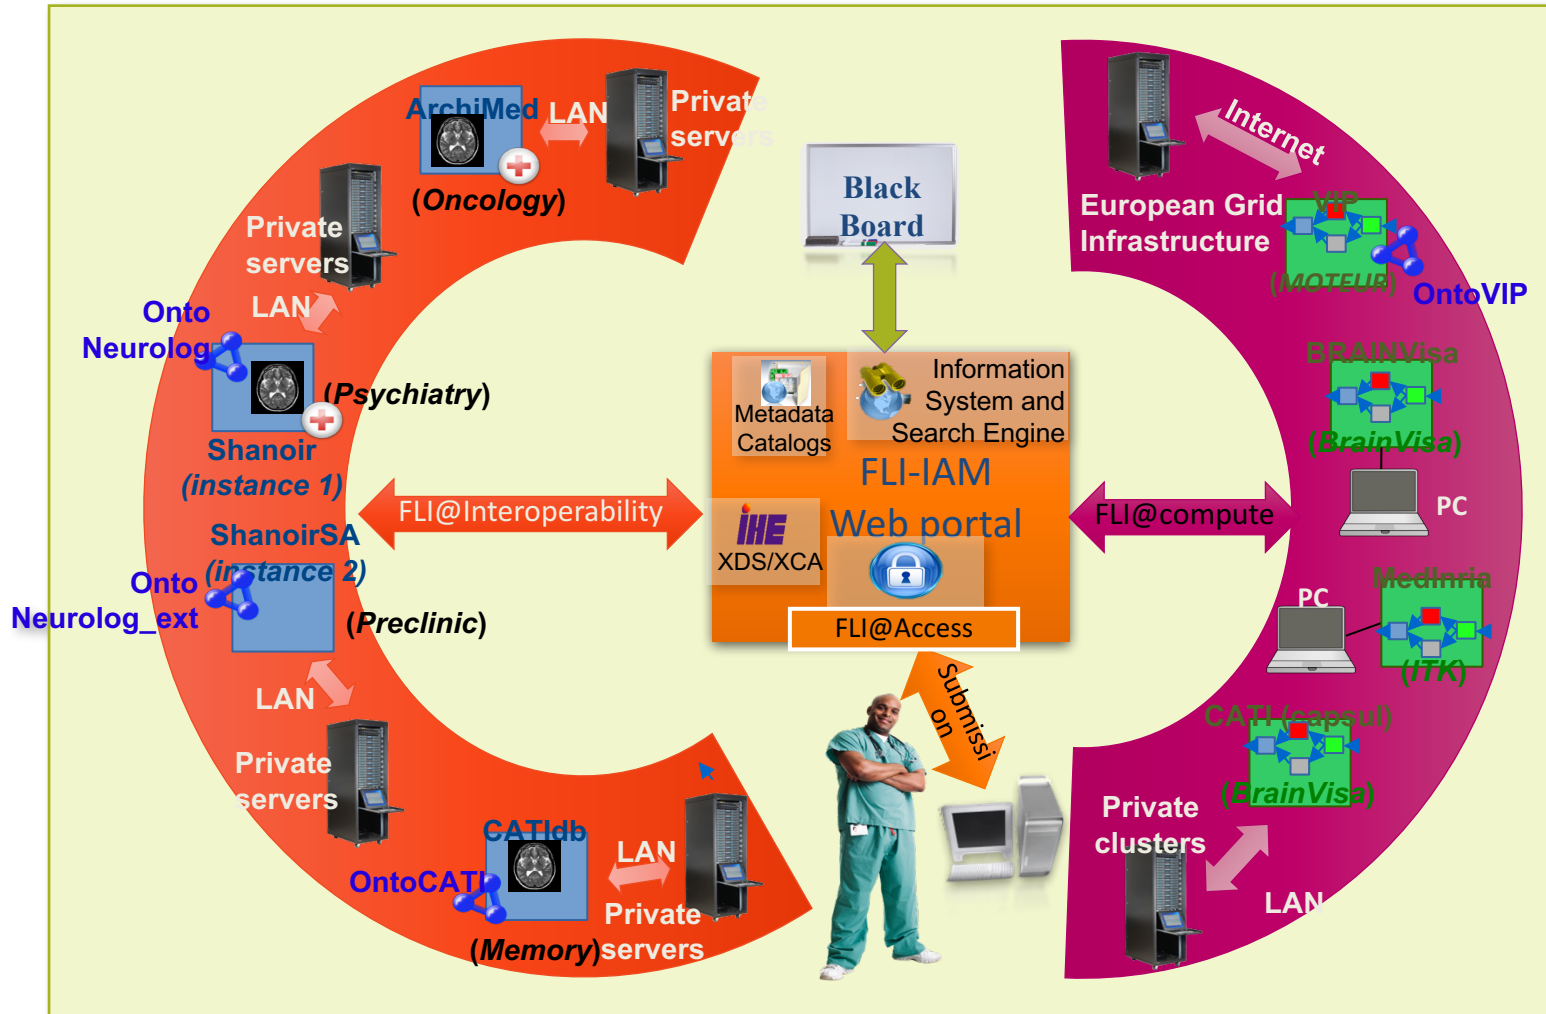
ArchiMed LAN Private servers
(Oncology)

Private servers
LAN
Onto Neurolog
(Psychiatry)
Shanoir (instance 1)

ShanoirSA (instance 2)
Onto Neurolog_ext
(Preclinic)

LAN
Private servers

CATIdb
LAN
OntoCATI
Private
(Memory)servers

Black Board

Metadata Catalogs
Information System and Search Engine
FLI-IAM
Web portal
IHE XDS/XCA
FLI@Access

FLI@Interoperability
FLI@compute
Submission

Internet
European Grid Infrastructure
VIP
(MOTEUR)
OntoVIP

BRAINVisa
(BrainVisa)
PC

PC
MedInria
(ITK)

CATI (capsul)
(BrainVisa)
Private clusters
LAN